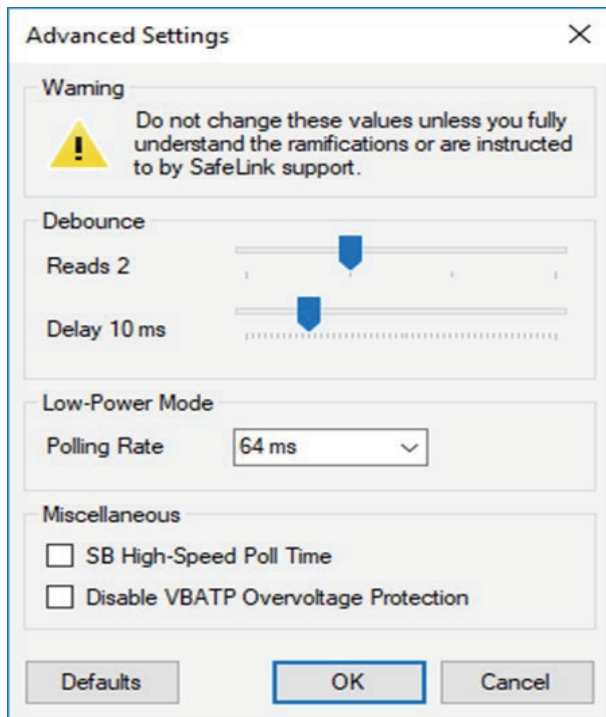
Advanced Settings

Warning

Do not change these values unless you fully understand the ramifications or are instructed to by SafeLink support.

Debounce

Reads 2

Delay 10 ms

Low-Power Mode

Polling Rate

64 ms

Miscellaneous

SB High-Speed Poll Time

Disable VBATP Overvoltage Protection

Defaults

OK

Cancel